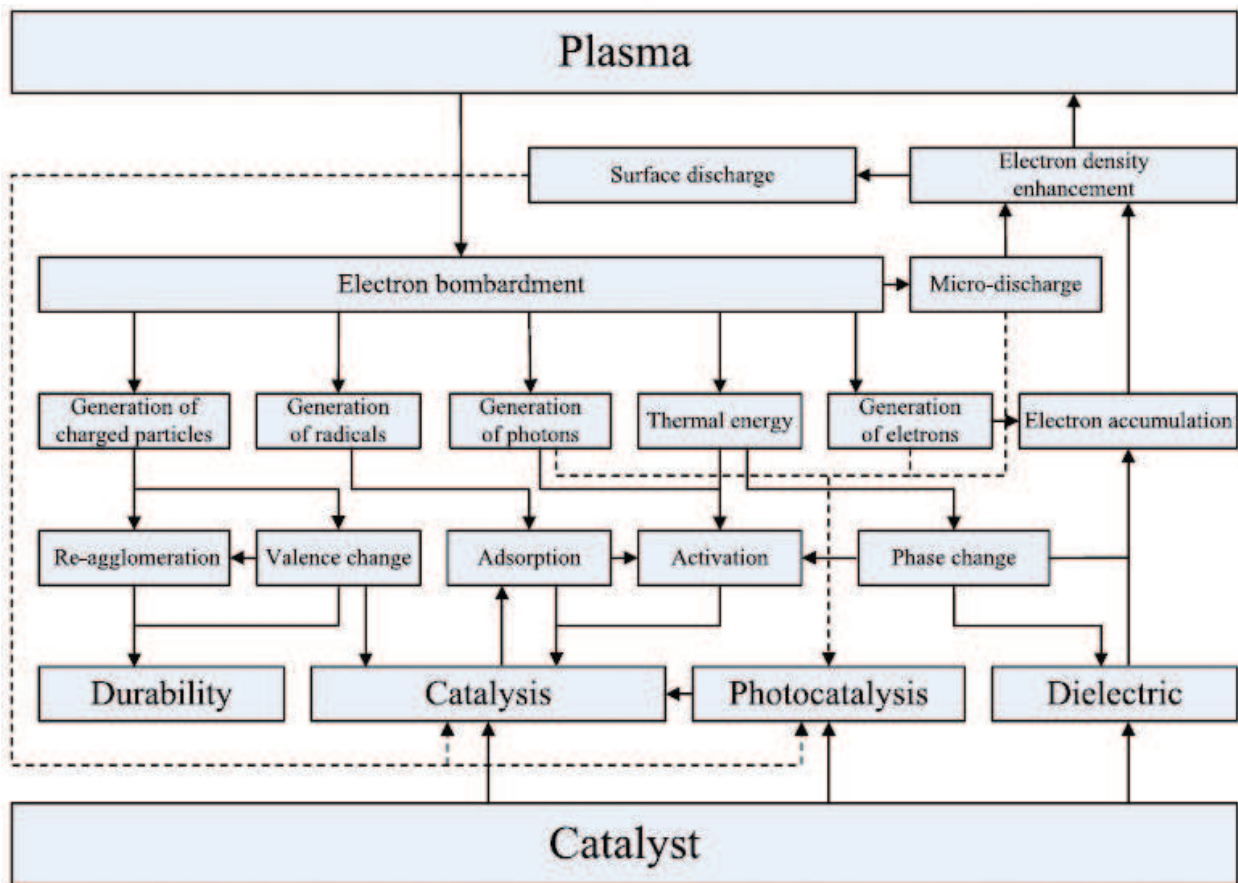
Plasma

Surface discharge

Electron density enhancement

Electron bombardment

Micro-discharge

Generation of charged particles

Generation of radicals

Generation of photons

Thermal energy

Generation of eletrons

Electron accumulation

Re-agglomeration

Valence change

Adsorption

Activation

Phase change

Durability

Catalysis

Photocatalysis

Dielectric

Catalyst